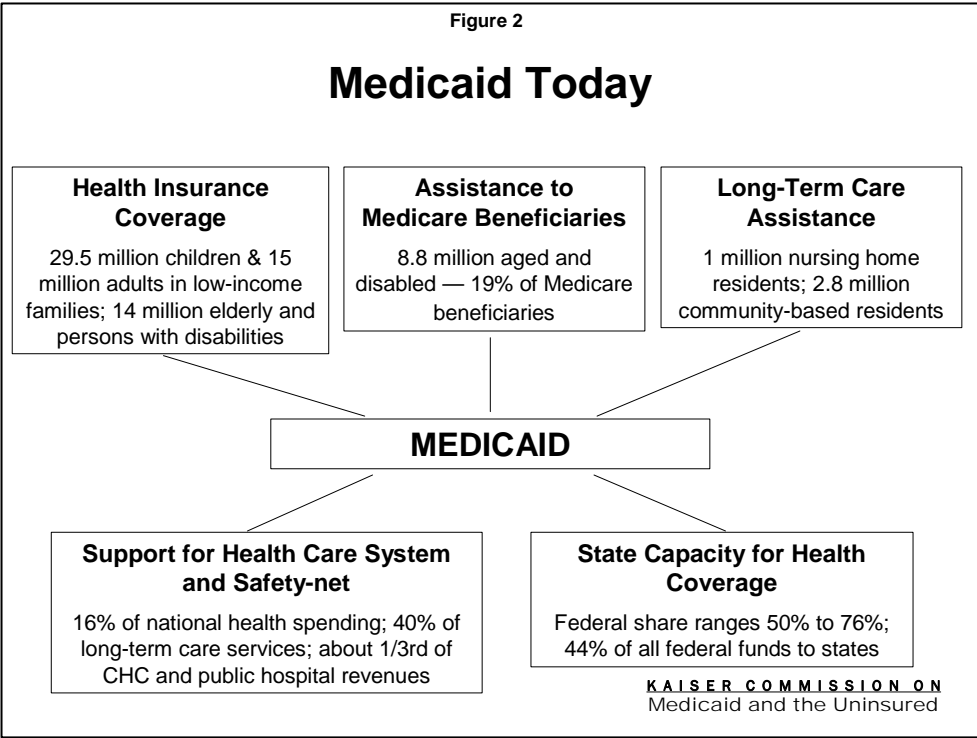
Figure 2

Medicaid Today

Health Insurance Coverage

29.5 million children & 15 million adults in low-income families; 14 million elderly and persons with disabilities

Assistance to Medicare Beneficiaries

8.8 million aged and disabled — 19% of Medicare beneficiaries

Long-Term Care Assistance

1 million nursing home residents; 2.8 million community-based residents

MEDICAID

Support for Health Care System and Safety-net

16% of national health spending; 40% of long-term care services; about 1/3rd of CHC and public hospital revenues

State Capacity for Health Coverage

Federal share ranges 50% to 76%; 44% of all federal funds to states

KAISER COMMISSION ON
Medicaid and the Uninsured